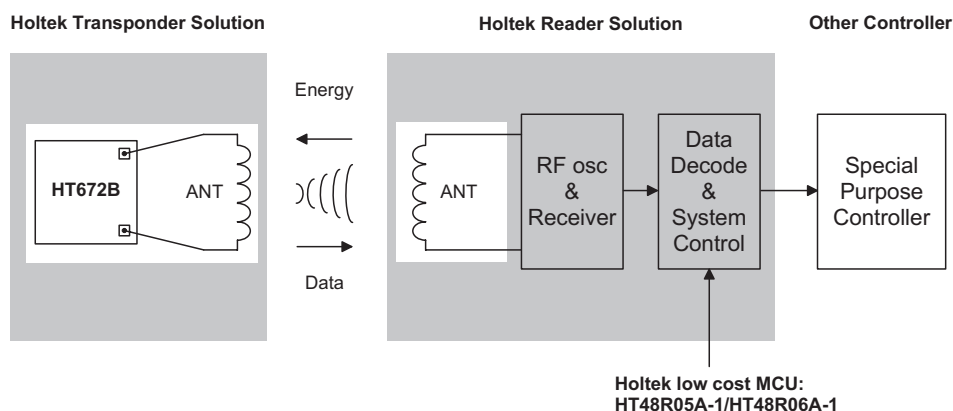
Holtek Transponder Solution

Holtek Reader Solution

Other Controller

HT672B

ANT

Energy

Data

ANT

RF osc & Receiver

Data Decode & System Control

Special Purpose Controller

Holtek low cost MCU: HT48R05A-1/HT48R06A-1